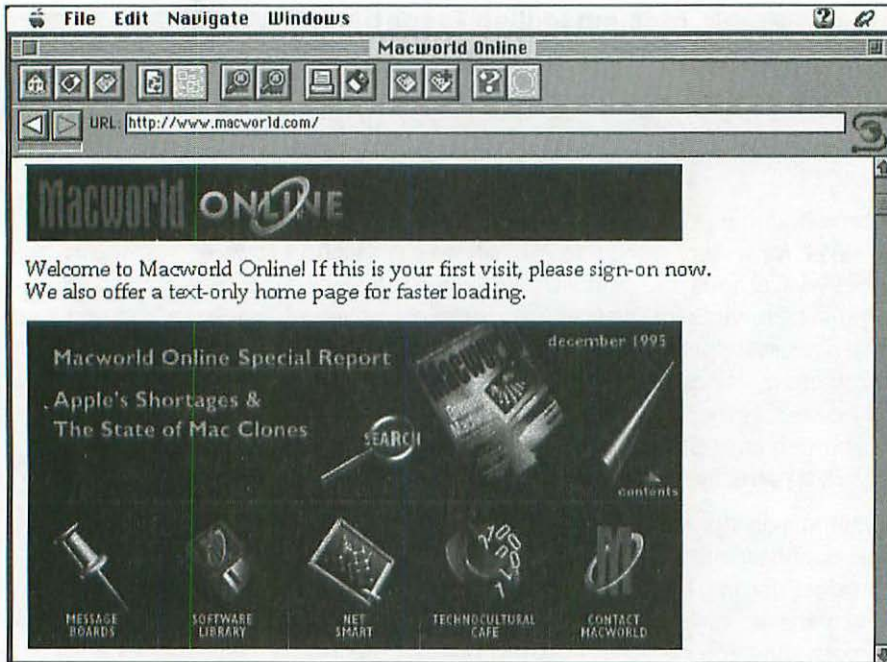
File Edit Navigate Windows

Macworld Online

URL: http://www.macworld.com/

Macworld ONLINE

Welcome to Macworld Online! If this is your first visit, please sign-on now. We also offer a text-only home page for faster loading.

Macworld Online Special Report

december 1995

Apple's Shortages & The State of Mac Clones

SEARCH

contents

MESSAGE BOARDS

SOFTWARE LIBRARY

NET SMART

TECHNOCULTURAL CAFE

CONTACT MACWORLD